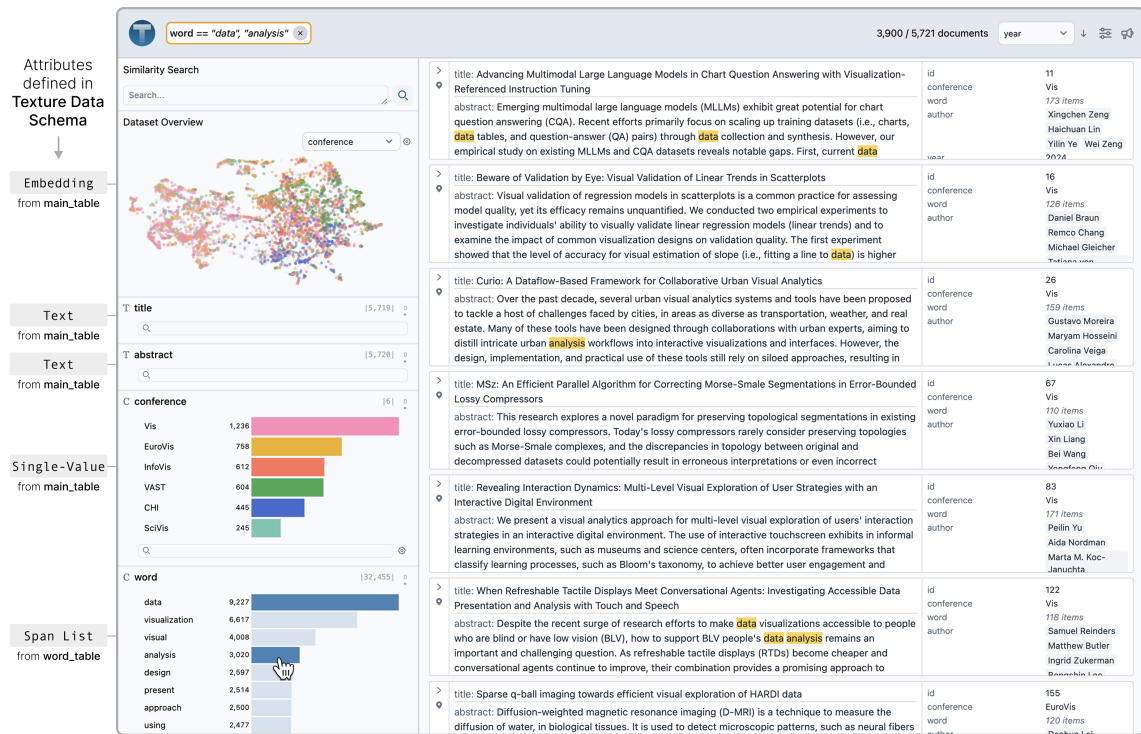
Attributes defined in Texture Data Schema

Embedding
from main_table

Text
from main_table

Text
from main_table

Single-Value
from main_table

Span List
from word_table

word == "data", "analysis" ×

3,900 / 5,721 documents

year

Similarity Search

Search...

Dataset Overview

conference

T title |5,719|

T abstract |5,720|

C conference |6|

| | | |
|---|---|---|
| Vis | 1,236 | |
| EuroVis | 758 | |
| InfoVis | 612 | |
| VAST | 604 | |
| CHI | 445 | |
| SciVis | 245 | |

C word |32,455|

| | |
|---|---|
| data | 9,227 |
| visualization | 6,617 |
| visual | 4,008 |
| analysis | 3,020 |
| design | 2,597 |
| present | 2,514 |
| approach | 2,500 |
| using | 2,477 |

title: Advancing Multimodal Large Language Models in Chart Question Answering with Visualization-Referenced Instruction Tuning

abstract: Emerging multimodal large language models (MLLMs) exhibit great potential for chart question answering (CQA). Recent efforts primarily focus on scaling up training datasets (i.e., charts, data tables, and question-answer (QA) pairs) through data collection and synthesis. However, our empirical study on existing MLLMs and CQA datasets reveals notable gaps. First, current data

id 11
conference Vis
word 173 items
author Xingchen Zeng, Haichuan Lin, Yilin Ye, Wei Zeng
year 2024

title: Beware of Validation by Eye: Visual Validation of Linear Trends in Scatterplots

abstract: Visual validation of regression models in scatterplots is a common practice for assessing model quality, yet its efficacy remains unquantified. We conducted two empirical experiments to investigate individuals' ability to visually validate linear regression models (linear trends) and to examine the impact of common visualization designs on validation quality. The first experiment showed that the level of accuracy for visual estimation of slope (i.e., fitting a line to data) is higher

id 16
conference Vis
word 126 items
author Daniel Braun, Remco Chang, Michael Gleicher, Tatiana von

title: Curio: A Dataflow-Based Framework for Collaborative Urban Visual Analytics

abstract: Over the past decade, several urban visual analytics systems and tools have been proposed to tackle a host of challenges faced by cities, in areas as diverse as transportation, weather, and real estate. Many of these tools have been designed through collaborations with urban experts, aiming to distill intricate urban analysis workflows into interactive visualizations and interfaces. However, the design, implementation, and practical use of these tools still rely on siloed approaches, resulting in

id 26
conference Vis
word 159 items
author Gustavo Moreira, Maryam Hosseini, Carolina Veiga, Lucas Alexandre

title: MSz: An Efficient Parallel Algorithm for Correcting Morse-Smale Segmentations in Error-Bounded Lossy Compressors

abstract: This research explores a novel paradigm for preserving topological segmentations in existing error-bounded lossy compressors. Today's lossy compressors rarely consider preserving topologies such as Morse-Smale complexes, and the discrepancies in topology between original and decompressed datasets could potentially result in erroneous interpretations or even incorrect

id 67
conference Vis
word 110 items
author Yuxiao Li, Xin Liang, Bei Wang, Yongfeng Qiu

title: Revealing Interaction Dynamics: Multi-Level Visual Exploration of User Strategies with an Interactive Digital Environment

abstract: We present a visual analytics approach for multi-level visual exploration of users' interaction strategies in an interactive digital environment. The use of interactive touchscreen exhibits in informal learning environments, such as museums and science centers, often incorporate frameworks that classify learning processes, such as Bloom's taxonomy, to achieve better user engagement and

id 83
conference Vis
word 171 items
author Peilin Yu, Aida Nordman, Marta M. Koc-Januchta

title: When Refreshable Tactile Displays Meet Conversational Agents: Investigating Accessible Data Presentation and Analysis with Touch and Speech

abstract: Despite the recent surge of research efforts to make data visualizations accessible to people who are blind or have low vision (BLV), how to support BLV people's data analysis remains an important and challenging question. As refreshable tactile displays (RTDs) become cheaper and conversational agents continue to improve, their combination provides a promising approach to

id 122
conference Vis
word 118 items
author Samuel Reinders, Matthew Butler, Ingrid Zukerman, Bongshin Lee

title: Sparse q-ball imaging towards efficient visual exploration of HARDI data

abstract: Diffusion-weighted magnetic resonance imaging (D-MRI) is a technique to measure the diffusion of water, in biological tissues. It is used to detect microscopic patterns, such as neural fibers

id 155
conference EuroVis
word 120 items